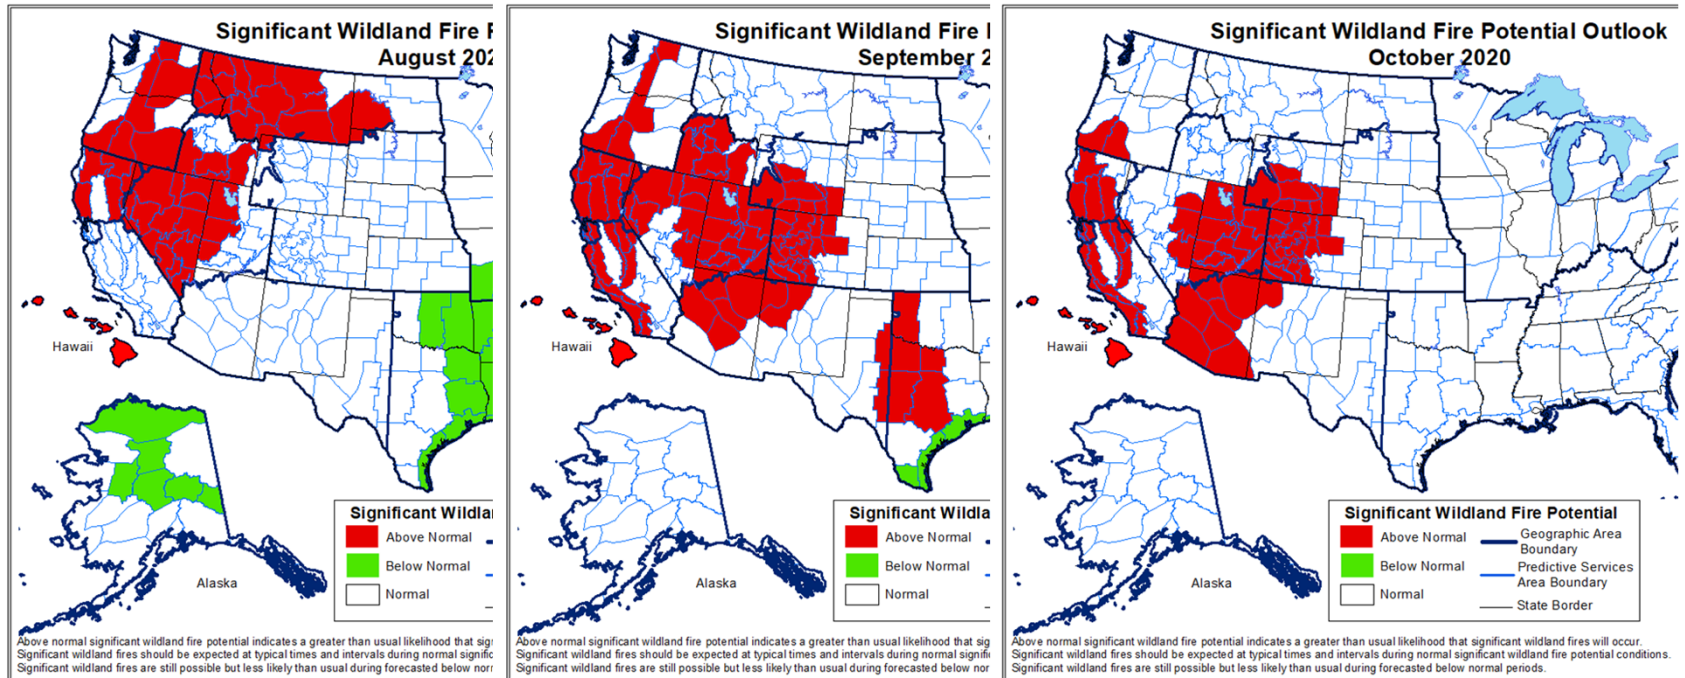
Significant Wildland Fire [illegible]
August 202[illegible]

Hawaii

Alaska

Significant Wildlan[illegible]
Above Normal
Below Normal
Normal

Above normal significant wildland fire potential indicates a greater than usual likelihood that sig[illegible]
Significant wildland fires should be expected at typical times and intervals during normal signific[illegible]
Significant wildland fires are still possible but less likely than usual during forecasted below norn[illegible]

Significant Wildland Fire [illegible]
September 2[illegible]

Hawaii

Alaska

Significant Wildla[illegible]
Above Normal
Below Normal
Normal

Above normal significant wildland fire potential indicates a greater than usual likelihood that sig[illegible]
Significant wildland fires should be expected at typical times and intervals during normal signific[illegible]
Significant wildland fires are still possible but less likely than usual during forecasted below nor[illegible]

Significant Wildland Fire Potential Outlook
October 2020

Hawaii

Alaska

Significant Wildland Fire Potential
Above Normal
Below Normal
Normal
Geographic Area Boundary
Predictive Services Area Boundary
State Border

Above normal significant wildland fire potential indicates a greater than usual likelihood that significant wildland fires will occur.
Significant wildland fires should be expected at typical times and intervals during normal significant wildland fire potential conditions.
Significant wildland fires are still possible but less likely than usual during forecasted below normal periods.